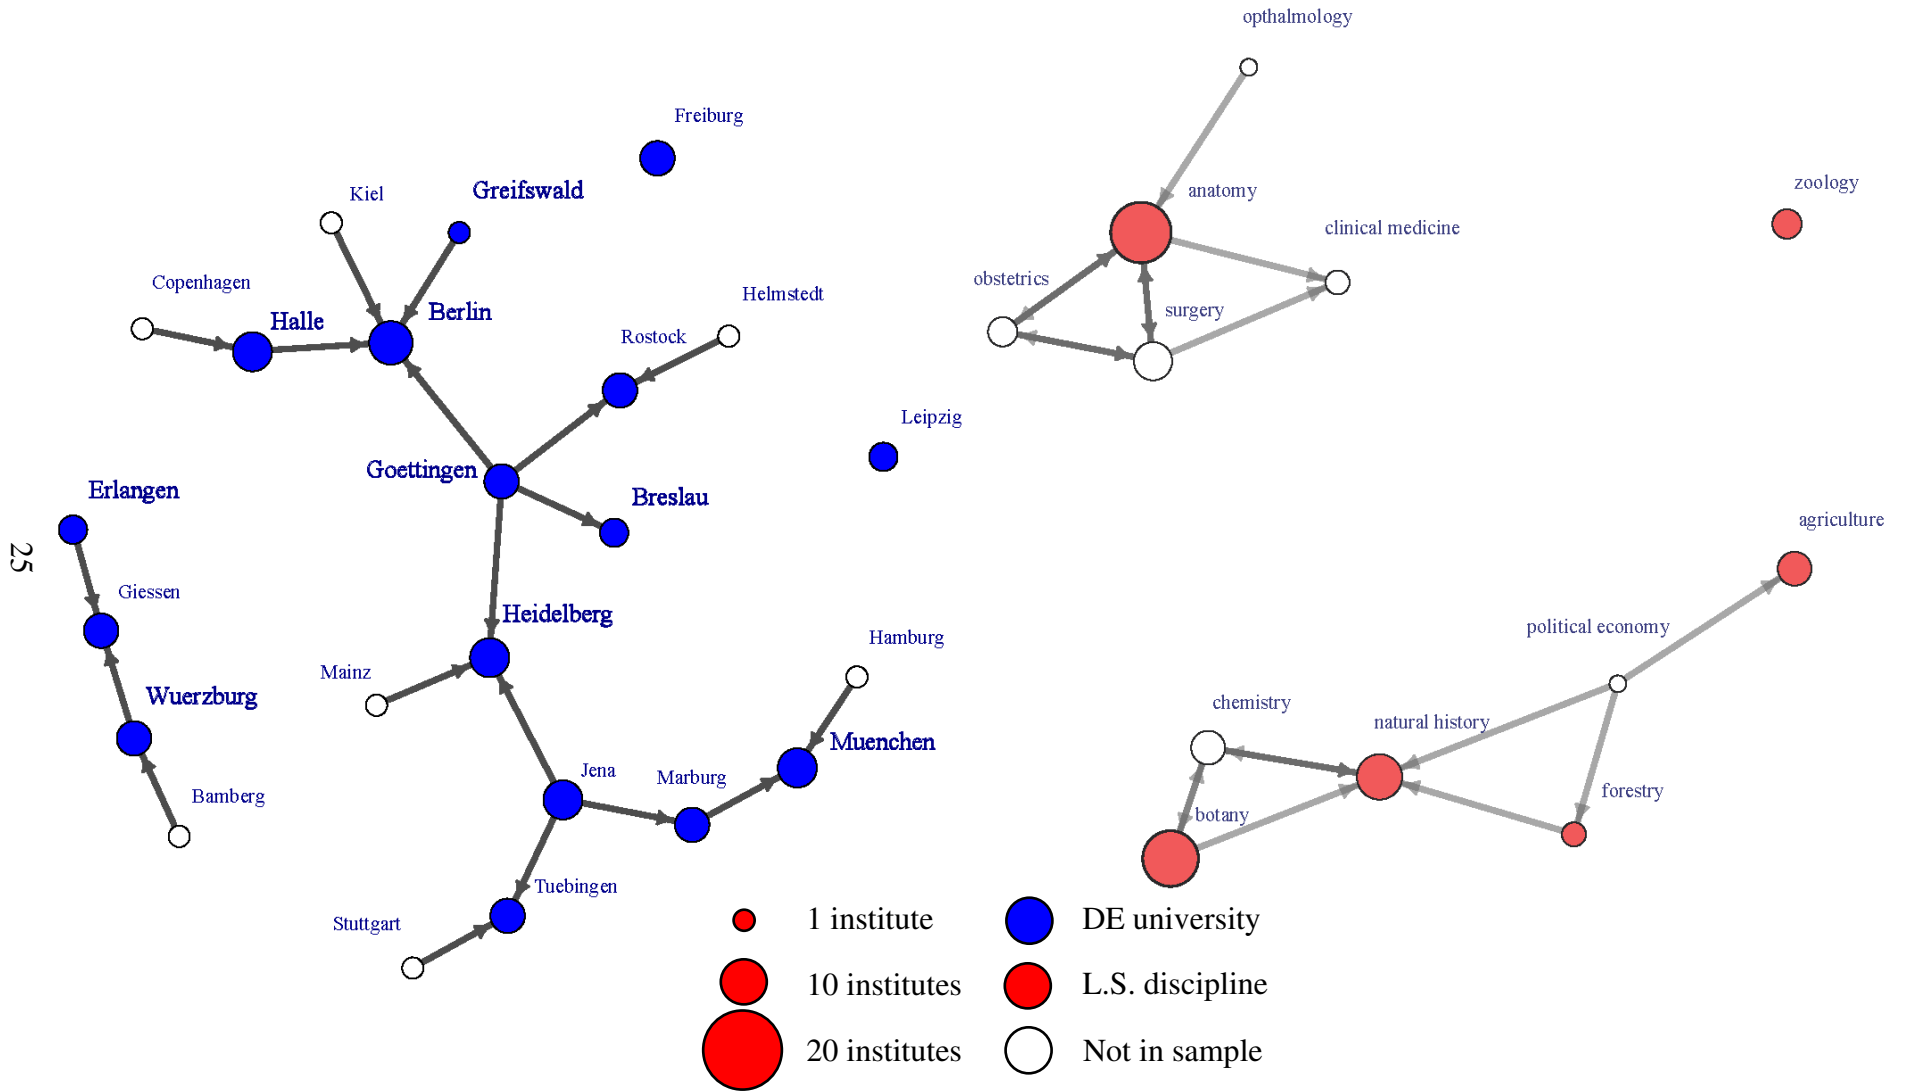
25

Freiburg
Kiel
Greifswald
Copenhagen
Halle
Berlin
Helmstedt
Rostock
Leipzig
Goettingen
Breslau
Erlangen
Giessen
Heidelberg
Hamburg
Mainz
Wuerzburg
Muenchen
Jena
Marburg
Bamberg
Tuebingen
Stuttgart

opthalmology
anatomy
zoology
clinical medicine
obstetrics
surgery
agriculture
political economy
chemistry
natural history
forestry
botany

1 institute
10 institutes
20 institutes
DE university
L.S. discipline
Not in sample